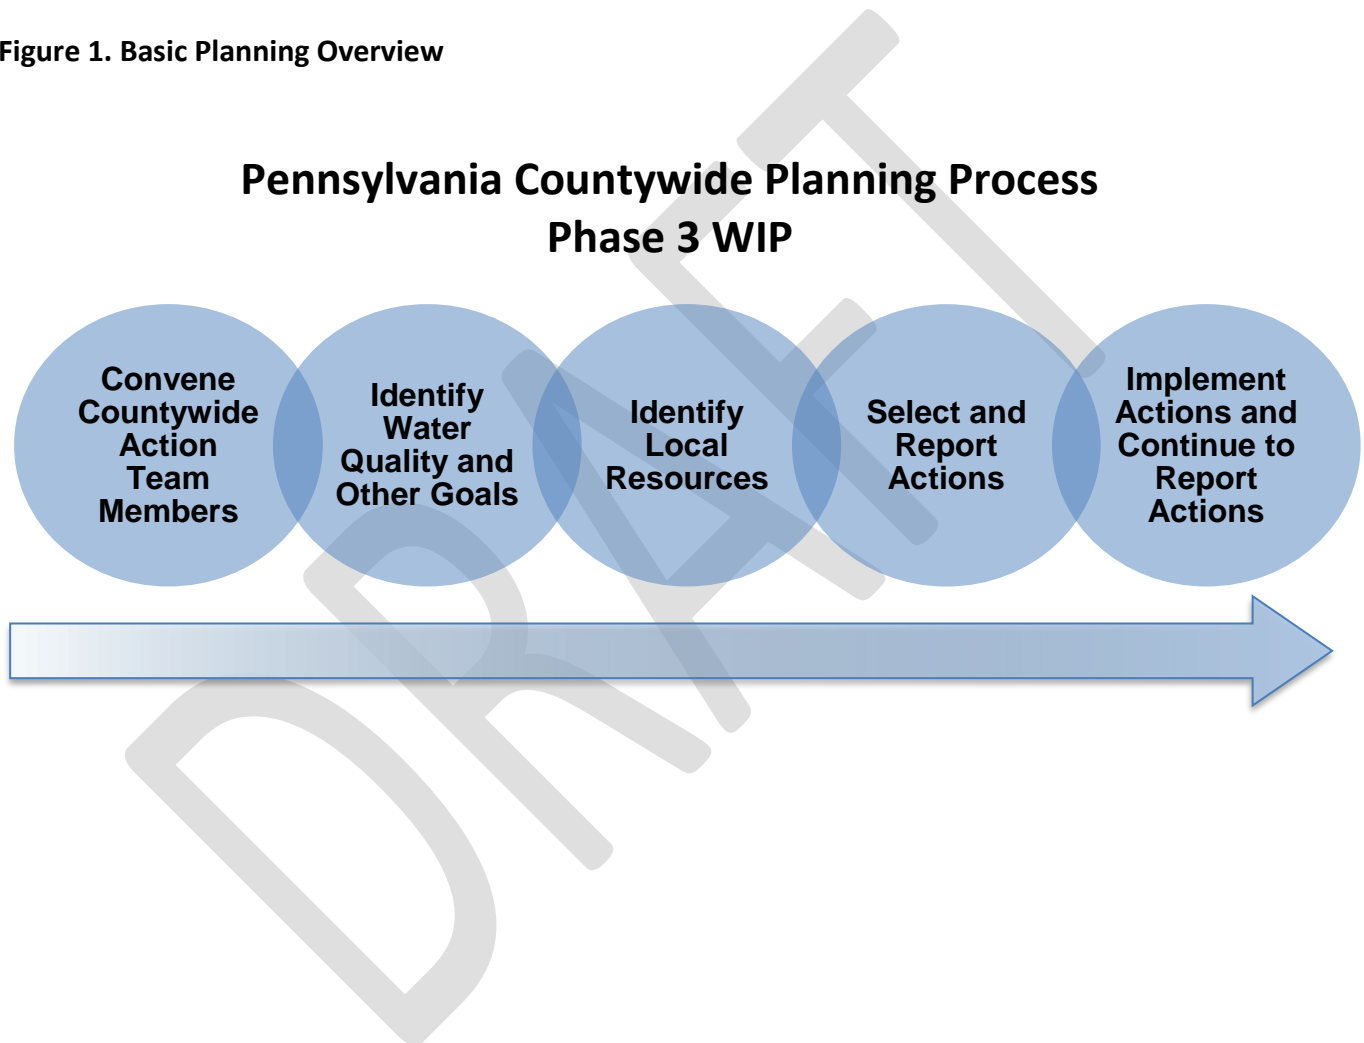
Figure 1. Basic Planning Overview

Pennsylvania Countywide Planning Process
Phase 3 WIP

Convene Countywide Action Team Members

Identify Water Quality and Other Goals

Identify Local Resources

Select and Report Actions

Implement Actions and Continue to Report Actions

DRAFT